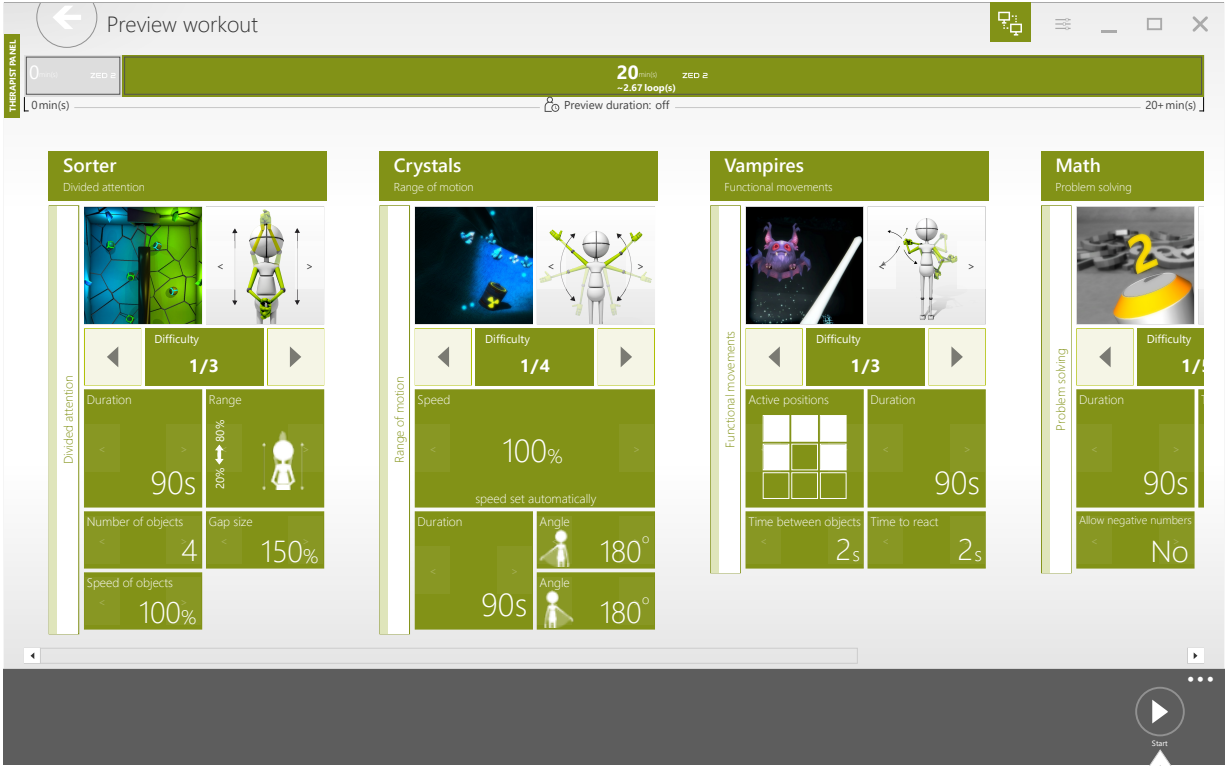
Preview workout

THERAPIST PANEL

0 min(s) ZED 2

20 min(s) ~2.67 loop(s) ZED 2

0 min(s)

Preview duration: off

20+ min(s)

Sorter
Divided attention

Divided attention

Difficulty
1/3

Duration
90s

Range
20% 80%

Number of objects
4

Gap size
150%

Speed of objects
100%

Crystals
Range of motion

Range of motion

Difficulty
1/4

Speed
100%
speed set automatically

Duration
90s

Angle
180°

Angle
180°

Vampires
Functional movements

Functional movements

Difficulty
1/3

Active positions

Duration
90s

Time between objects
2s

Time to react
2s

Math
Problem solving

Problem solving

Difficulty
1/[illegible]

Duration
90s

Allow negative numbers
No

Start